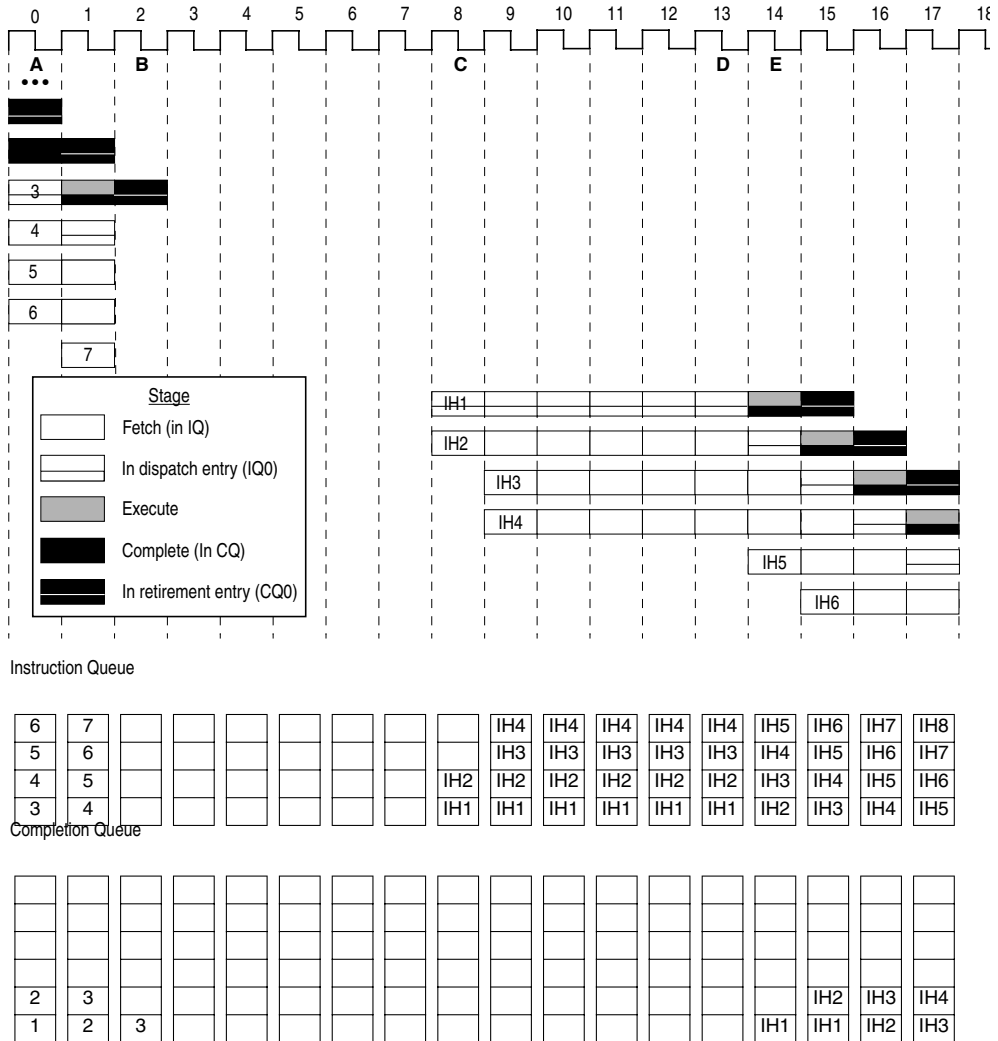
0 1 2 3 4 5 6 7 8 9 10 11 12 13 14 15 16 17 18

A B C D E

•••

3

4

5

6

7

Stage

Fetch (in IQ)

In dispatch entry (IQ0)

Execute

Complete (In CQ)

In retirement entry (CQ0)

IH1

IH2

IH3

IH4

IH5

IH6

Instruction Queue

| 6 | 7 | | | | | | | | IH4 | IH4 | IH4 | IH4 | IH4 | IH5 | IH6 | IH7 | IH8 |
|---|---|---|---|---|---|---|---|---|---|---|---|---|---|---|---|---|---|
| 5 | 6 | | | | | | | | IH3 | IH3 | IH3 | IH3 | IH3 | IH4 | IH5 | IH6 | IH7 |
| 4 | 5 | | | | | | | IH2 | IH2 | IH2 | IH2 | IH2 | IH2 | IH3 | IH4 | IH5 | IH6 |
| 3 | 4 | | | | | | | IH1 | IH1 | IH1 | IH1 | IH1 | IH1 | IH2 | IH3 | IH4 | IH5 |

Completion Queue

| | | | | | | | | | | | | | | | | | |
|---|---|---|---|---|---|---|---|---|---|---|---|---|---|---|---|---|---|
| | | | | | | | | | | | | | | | | | |
| | | | | | | | | | | | | | | | | | |
| | | | | | | | | | | | | | | | | | |
| 2 | 3 | | | | | | | | | | | | | | IH2 | IH3 | IH4 |
| 1 | 2 | 3 | | | | | | | | | | | | IH1 | IH1 | IH2 | IH3 |